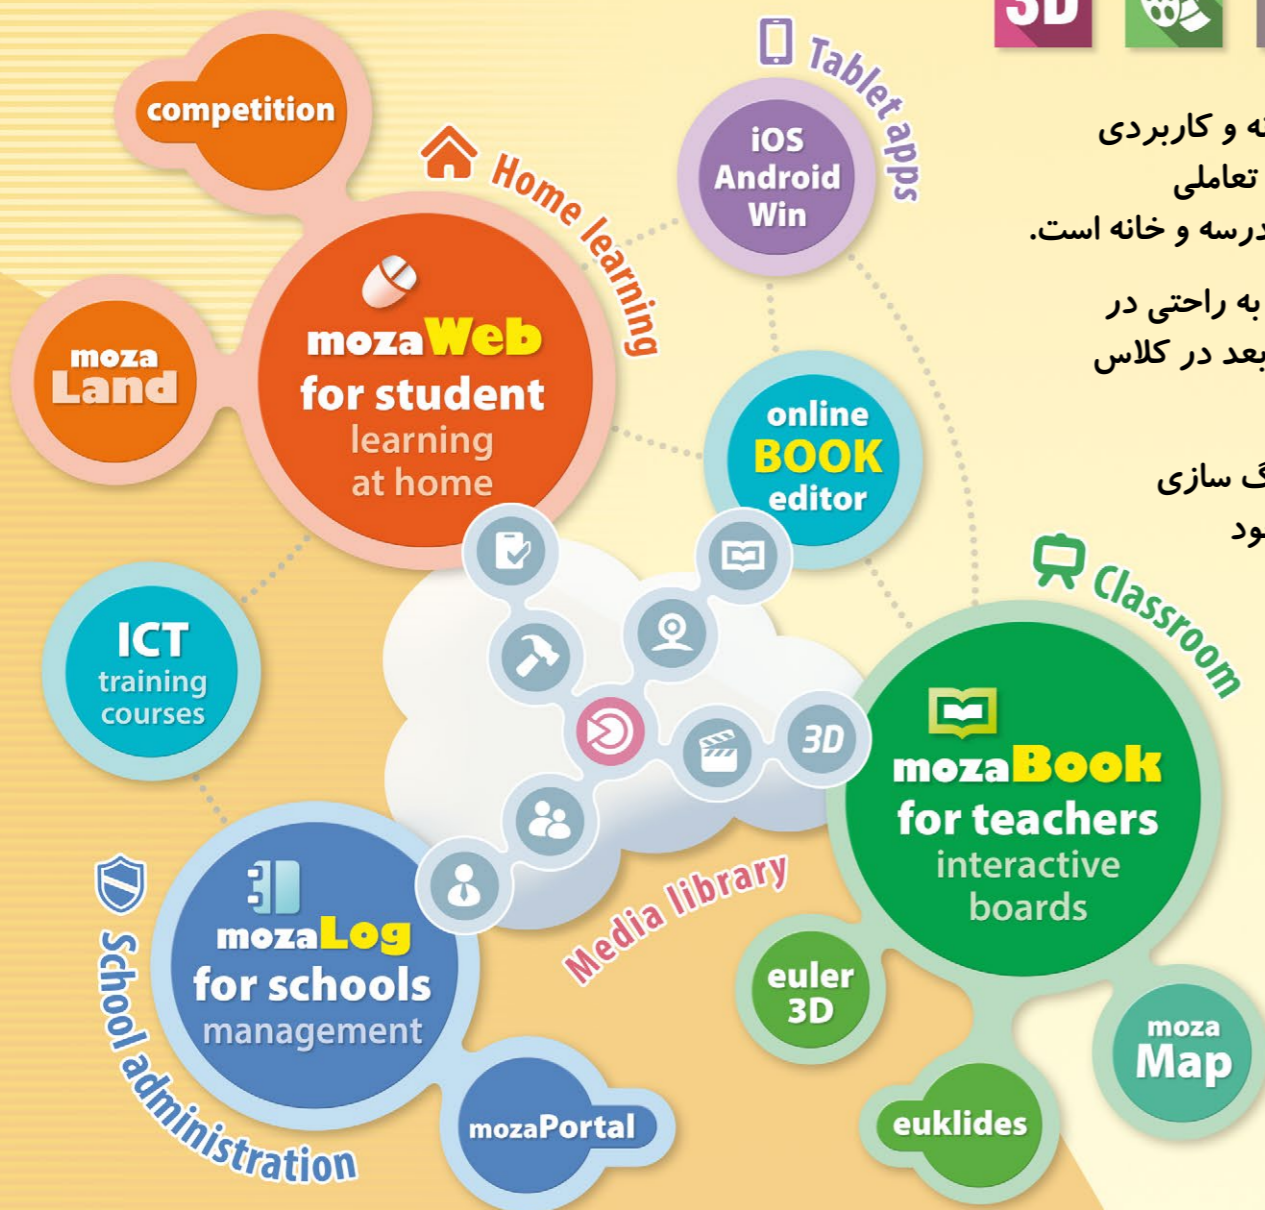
3D

competition

Home learning

Tablet apps

iOS Android Win

moza Land

mozaWeb for student learning at home

online BOOK editor

ICT training courses

Classroom

3D

mozaBook for teachers interactive boards

Media library

mozaLog for schools management

School administration

mozaPortal

euler 3D

euklides

moza Map

ه و کاربردی
تعاملی
درسه و خانه است.

به راحتی در
بعد در کلاس

گ سازی
ود